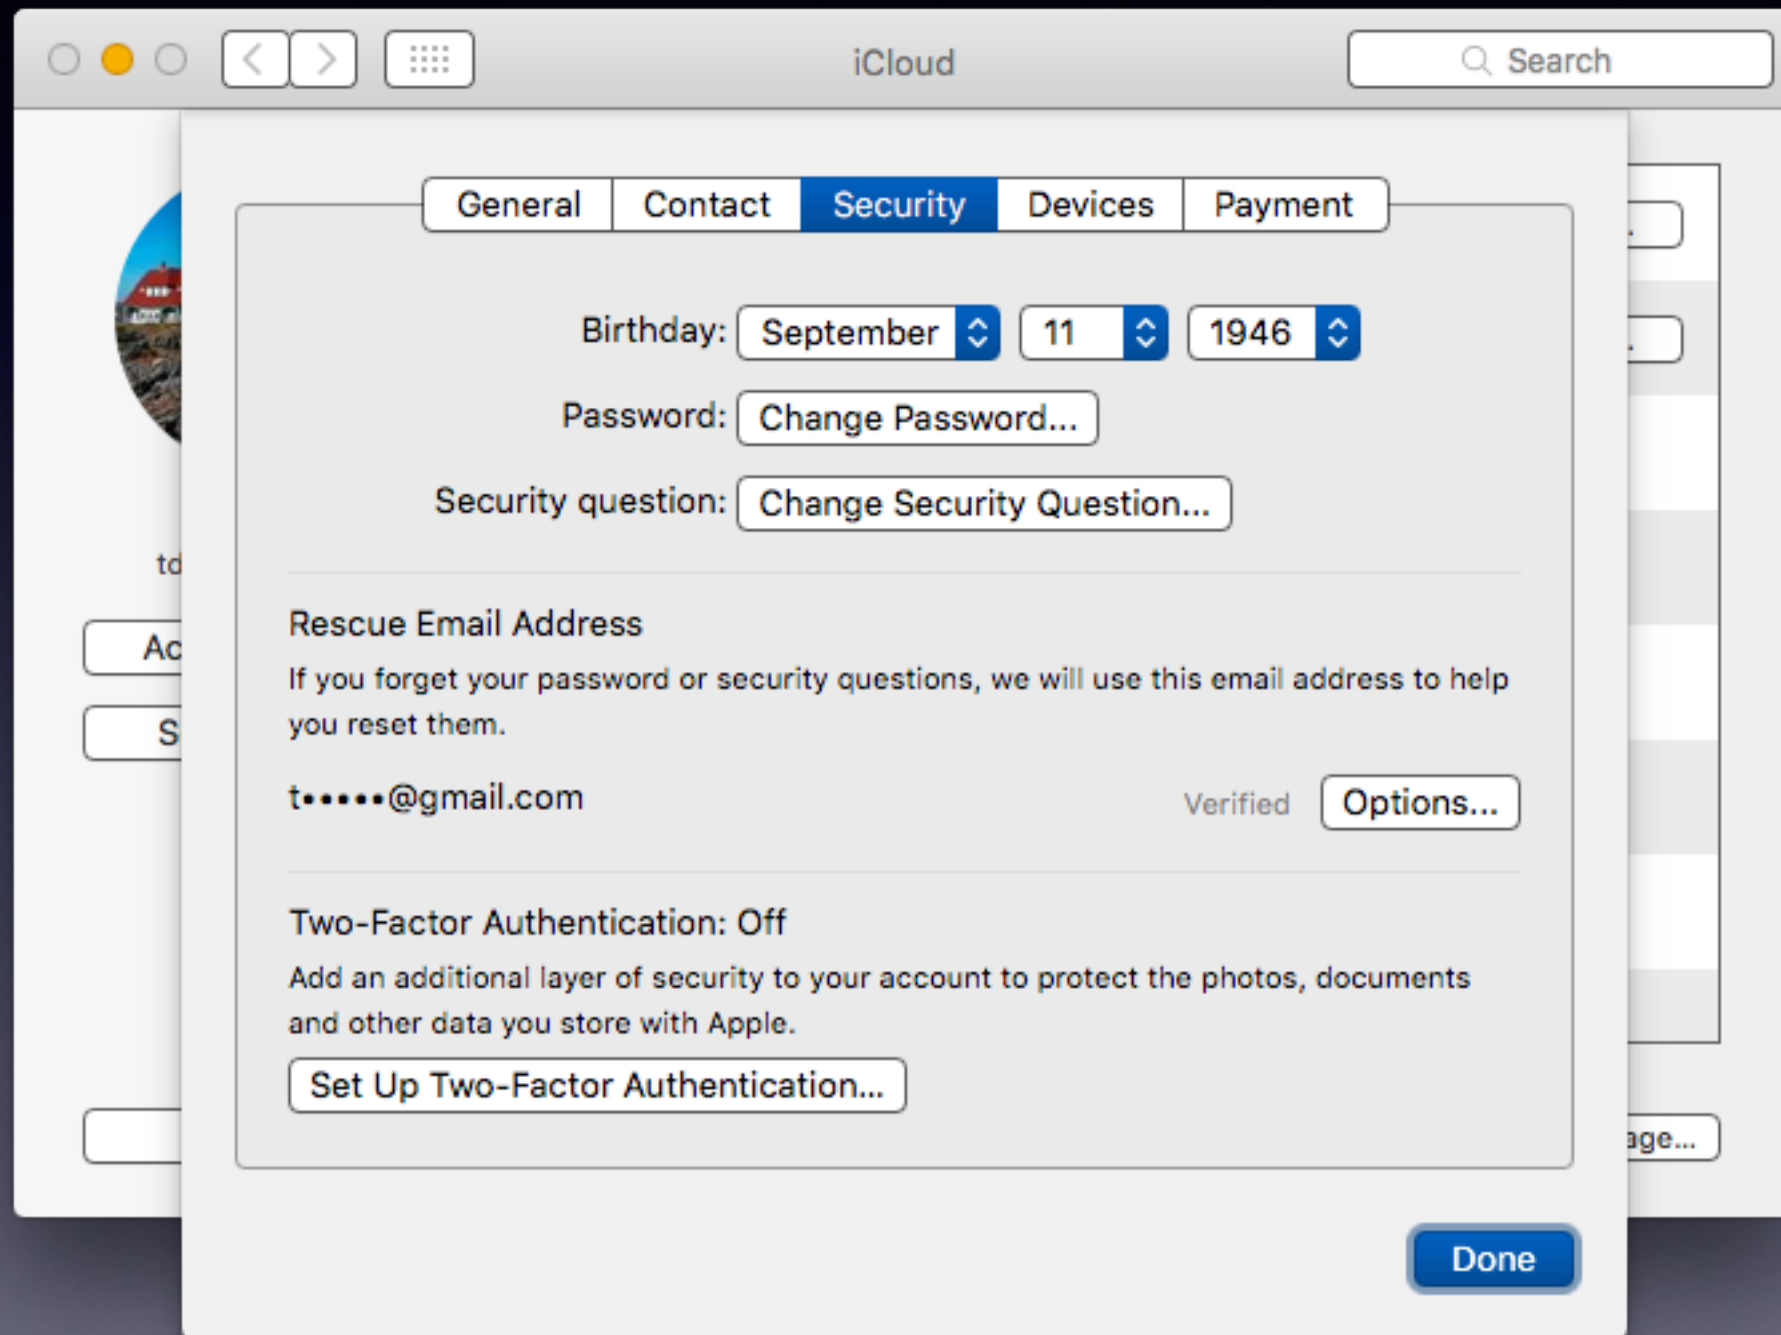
iCloud

Search

General | Contact | Security | Devices | Payment

Birthday: September 11 1946

Password: Change Password...

Security question: Change Security Question...

Rescue Email Address

If you forget your password or security questions, we will use this email address to help you reset them.

t•••••@gmail.com

Verified

Options...

Two-Factor Authentication: Off

Add an additional layer of security to your account to protect the photos, documents and other data you store with Apple.

Set Up Two-Factor Authentication...

td

Ac

S

age...

Done